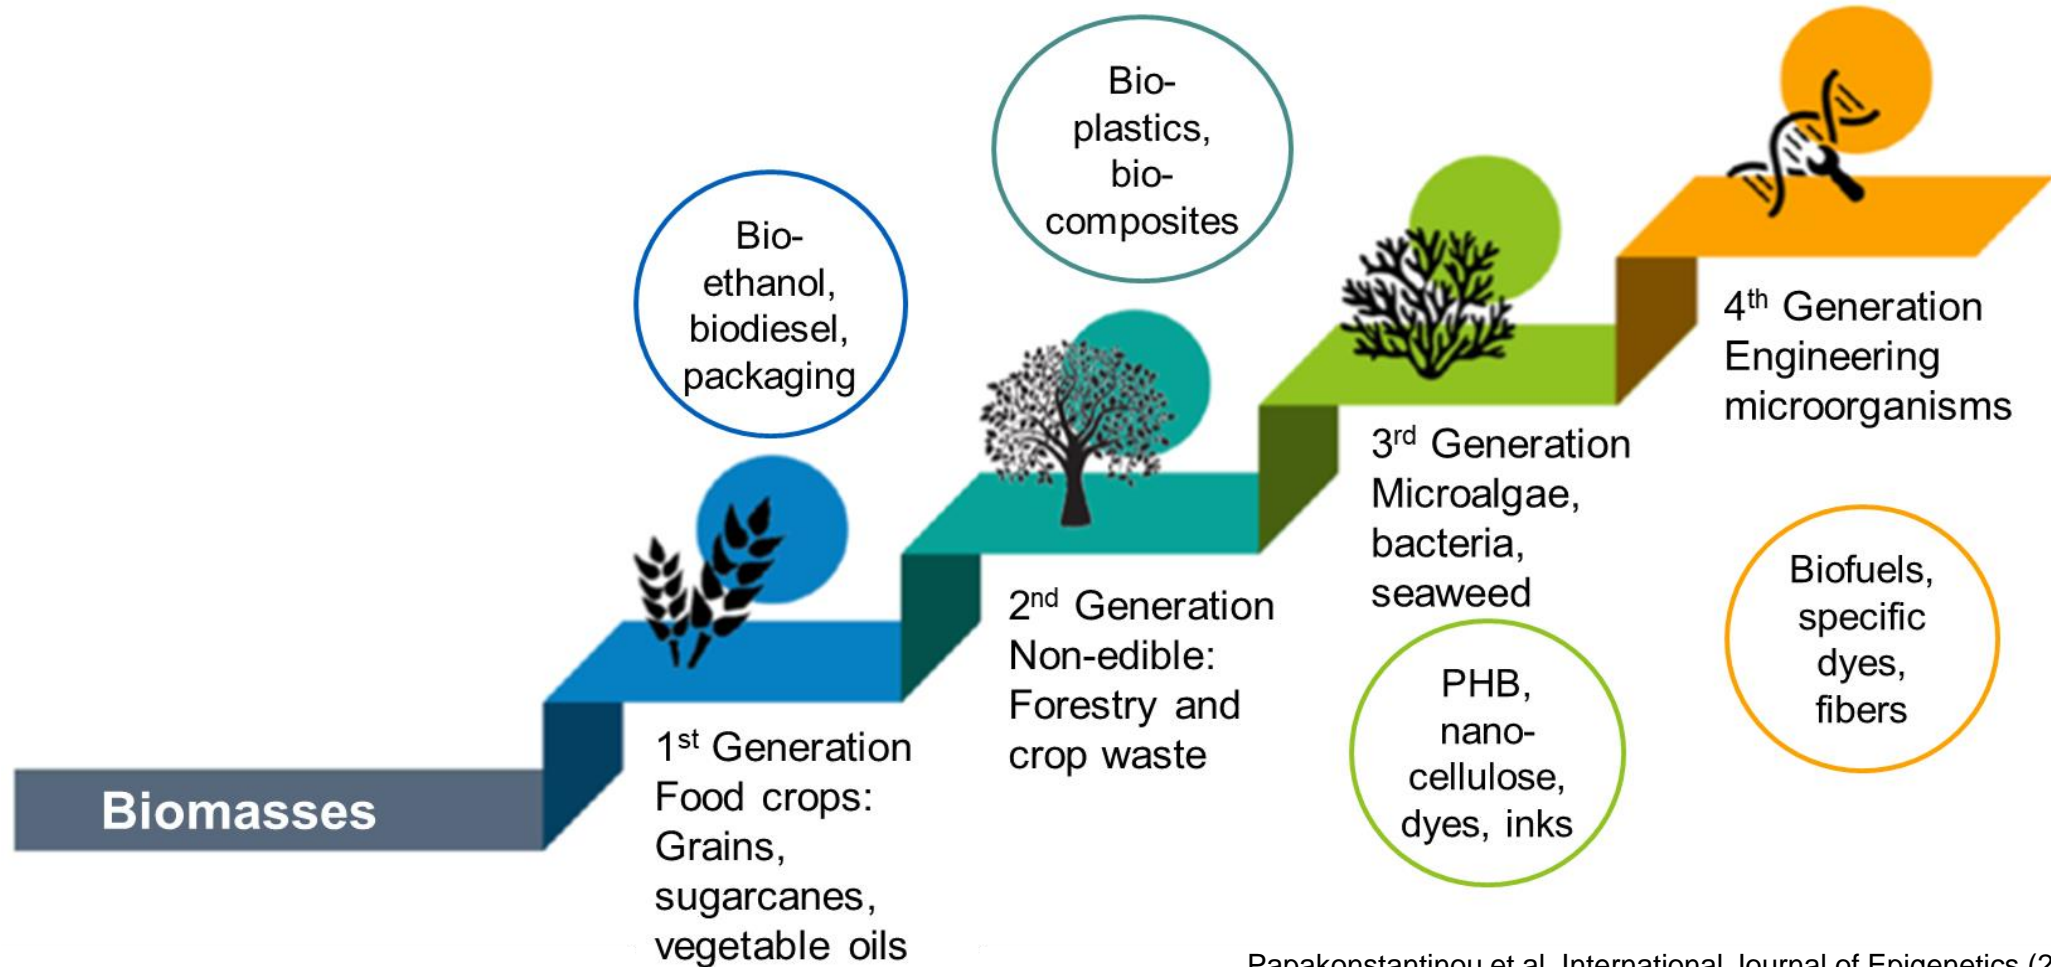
Biomasses

Bio-ethanol, biodiesel, packaging

$1^{st}$ Generation Food crops: Grains, sugarcanes, vegetable oils

Bio-plastics, bio-composites

$2^{nd}$ Generation Non-edible: Forestry and crop waste

$3^{rd}$ Generation Microalgae, bacteria, seaweed

PHB, nano-cellulose, dyes, inks

$4^{th}$ Generation Engineering microorganisms

Biofuels, specific dyes, fibers

Papakonstantinou et al. International Journal of Epigenetics (2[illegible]